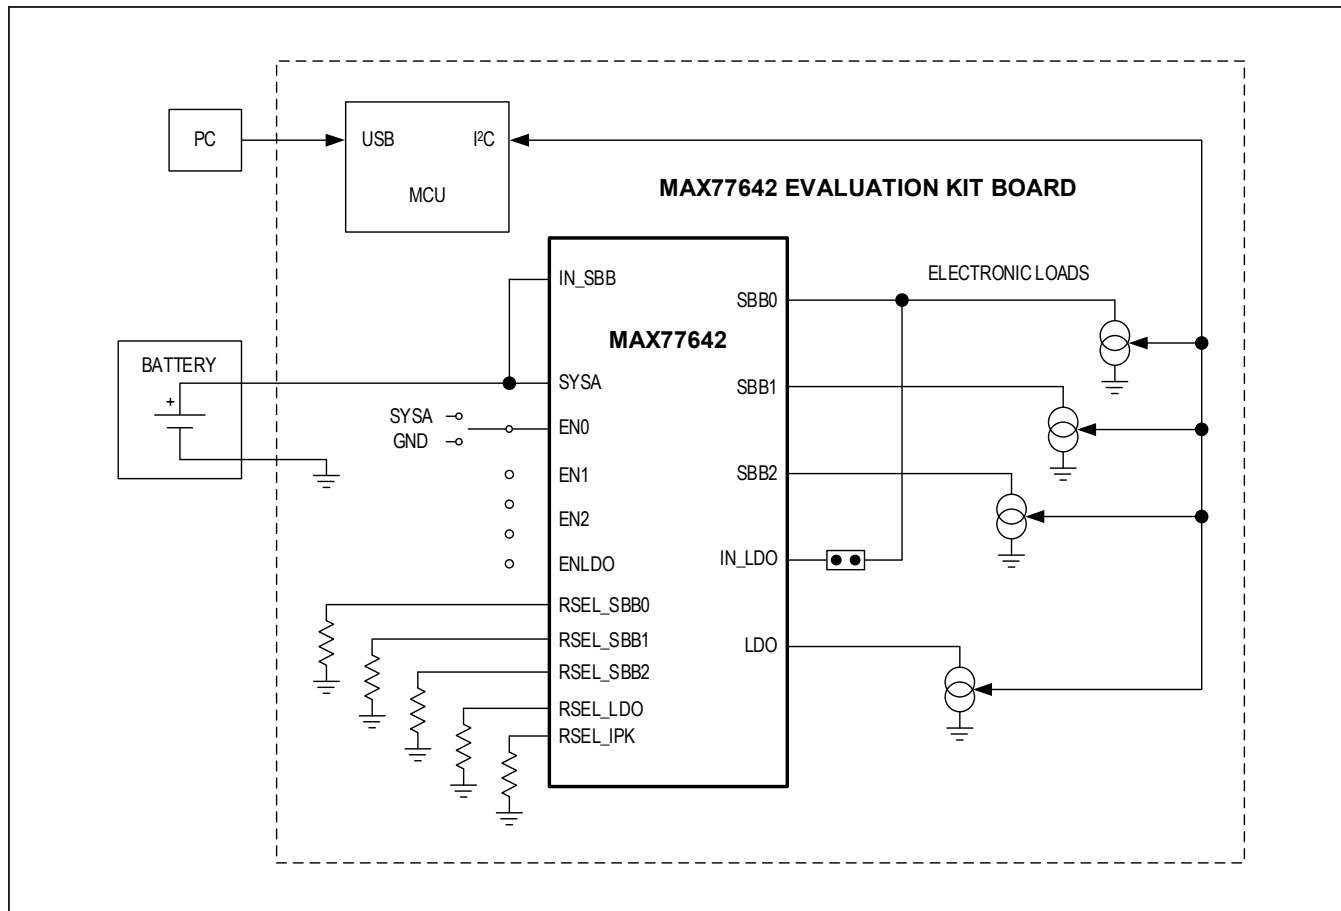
PC

USB

I²C

MCU

MAX77642 EVALUATION KIT BOARD

IN_SBB

SBB0

ELECTRONIC LOADS

MAX77642

BATTERY

+

SYSA

SBB1

SYSA

GND

EN0

EN1

SBB2

EN2

ENLDO

IN_LDO

RSEL_SBB0

RSEL_SBB1

LDO

RSEL_SBB2

RSEL_LDO

RSEL_IPK